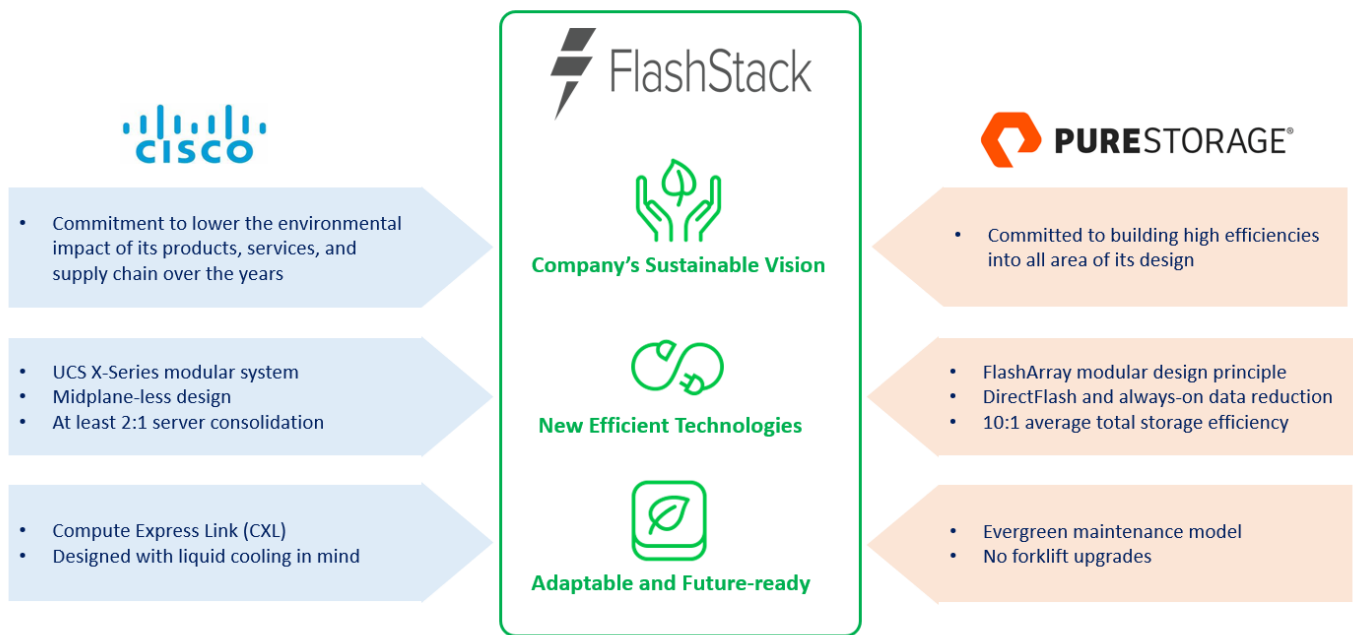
FlashStack

CISCO

PURESTORAGE®

• Commitment to lower the environmental impact of its products, services, and supply chain over the years

Company's Sustainable Vision

• Committed to building high efficiencies into all area of its design

• UCS X-Series modular system
• Midplane-less design
• At least 2:1 server consolidation

New Efficient Technologies

• FlashArray modular design principle
• DirectFlash and always-on data reduction
• 10:1 average total storage efficiency

• Compute Express Link (CXL)
• Designed with liquid cooling in mind

Adaptable and Future-ready

• Evergreen maintenance model
• No forklift upgrades